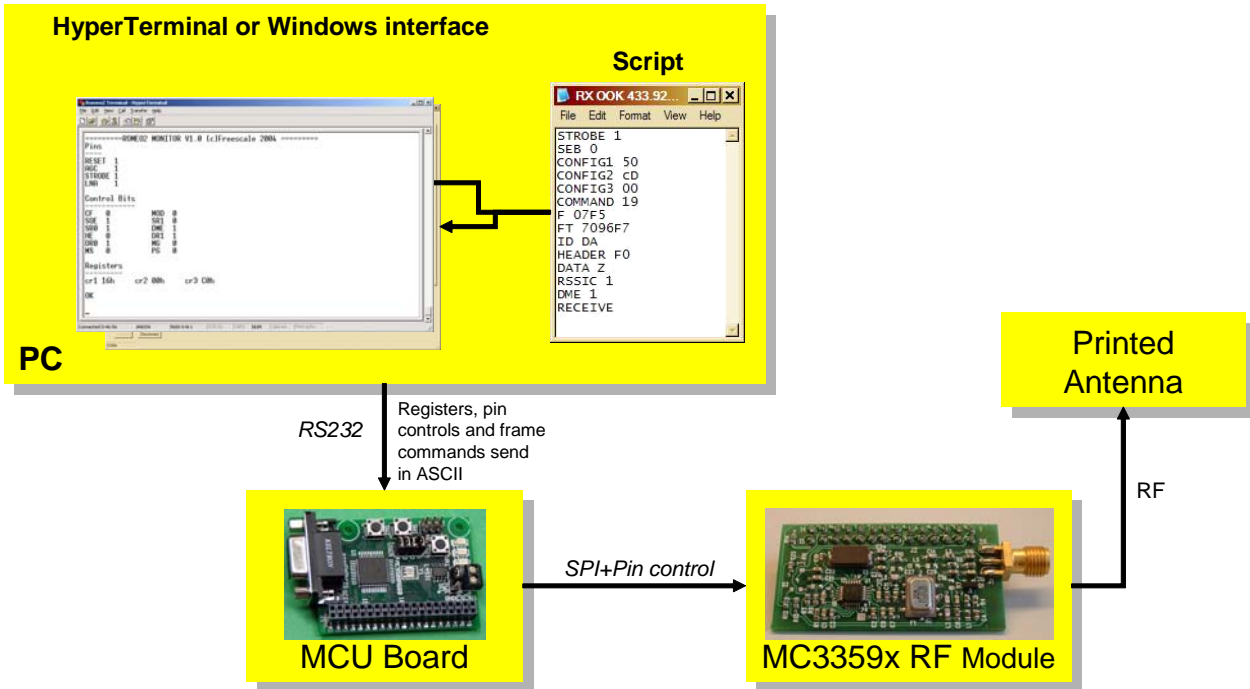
HyperTerminal or Windows interface

Script

RX OOK 433.92...

File Edit Format View Help

STROBE 1
SEB 0
CONFIG1 50
CONFIG2 cD
CONFIG3 00
COMMAND 19
F 07F5
FT 7096F7
ID DA
HEADER F0
DATA Z
RSSIC 1
DME 1
RECEIVE

=========ROMEO2 MONITOR V1.0 (c)Freescale 2004 =========
Pins
RESET 1
AGC 1
STROBE 1
LNA 1

Control Bits
CF 0 MOD 0
SOE 1 SR1 0
SR0 1 DME 1
HE 0 DR1 1
DR0 1 MG 0
MS 0 PG 0

Registers
cr1 16h cr2 00h cr3 C0h

OK

PC

RS232

Registers, pin controls and frame commands send in ASCII

MCU Board

SPI+Pin control

MC3359x RF Module

RF

Printed Antenna